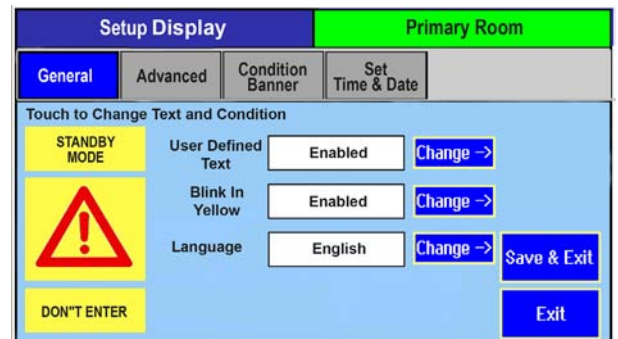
Setup Display

Primary Room

General

Advanced

Condition Banner

Set Time & Date

Touch to Change Text and Condition

STANDBY MODE

DON"T ENTER

User Defined Text

Enabled

Change ->

Blink In Yellow

Enabled

Change ->

Language

English

Change ->

Save & Exit

Exit